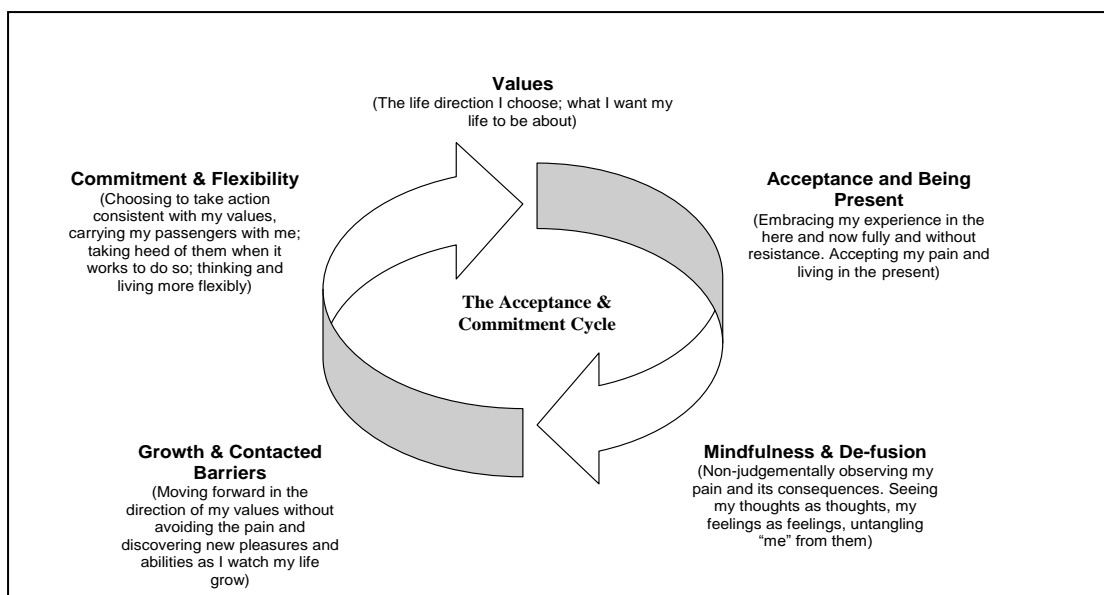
**Values**
(The life direction I choose; what I want my life to be about)

**Commitment & Flexibility**
(Choosing to take action consistent with my values, carrying my passengers with me; taking heed of them when it works to do so; thinking and living more flexibly)

**Acceptance and Being Present**
(Embracing my experience in the here and now fully and without resistance. Accepting my pain and living in the present)

**The Acceptance & Commitment Cycle**

**Growth & Contacted Barriers**
(Moving forward in the direction of my values without avoiding the pain and discovering new pleasures and abilities as I watch my life grow)

**Mindfulness & De-fusion**
(Non-judgementally observing my pain and its consequences. Seeing my thoughts as thoughts, my feelings as feelings, untangling "me" from them)